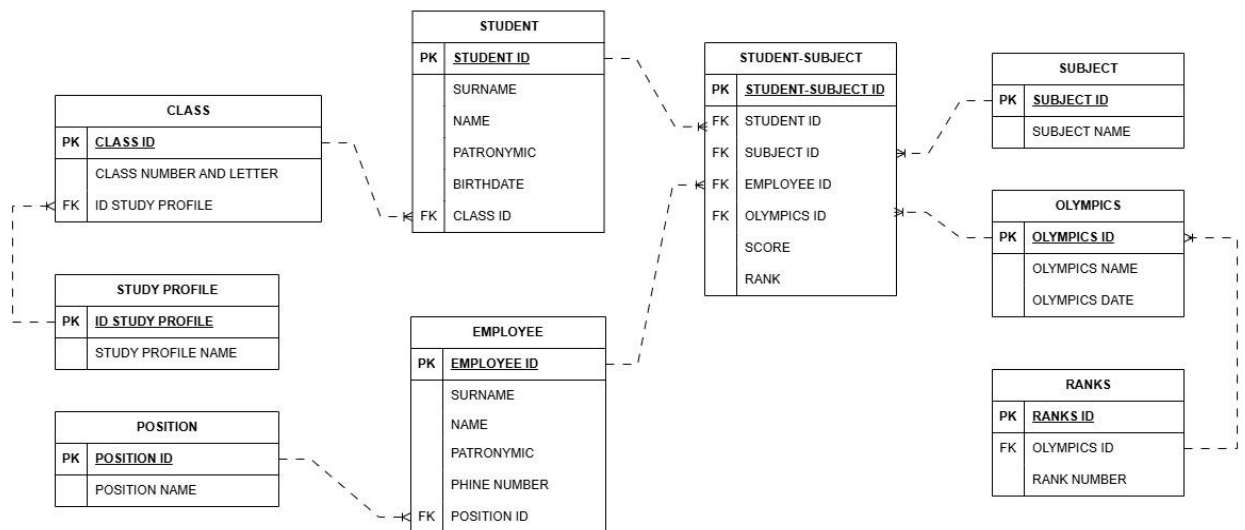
STUDENT

| PK | STUDENT ID |
|---|---|
| | SURNAME |
| | NAME |
| | PATRONYMIC |
| | BIRTHDATE |
| FK | CLASS ID |

CLASS

| PK | CLASS ID |
|---|---|
| | CLASS NUMBER AND LETTER |
| FK | ID STUDY PROFILE |

STUDY PROFILE

| PK | ID STUDY PROFILE |
|---|---|
| | STUDY PROFILE NAME |

POSITION

| PK | POSITION ID |
|---|---|
| | POSITION NAME |

EMPLOYEE

| PK | EMPLOYEE ID |
|---|---|
| | SURNAME |
| | NAME |
| | PATRONYMIC |
| | PHINE NUMBER |
| FK | POSITION ID |

STUDENT-SUBJECT

| PK | STUDENT-SUBJECT ID |
|---|---|
| FK | STUDENT ID |
| FK | SUBJECT ID |
| FK | EMPLOYEE ID |
| FK | OLYMPICS ID |
| | SCORE |
| | RANK |

SUBJECT

| PK | SUBJECT ID |
|---|---|
| | SUBJECT NAME |

OLYMPICS

| PK | OLYMPICS ID |
|---|---|
| | OLYMPICS NAME |
| | OLYMPICS DATE |

RANKS

| PK | RANKS ID |
|---|---|
| FK | OLYMPICS ID |
| | RANK NUMBER |